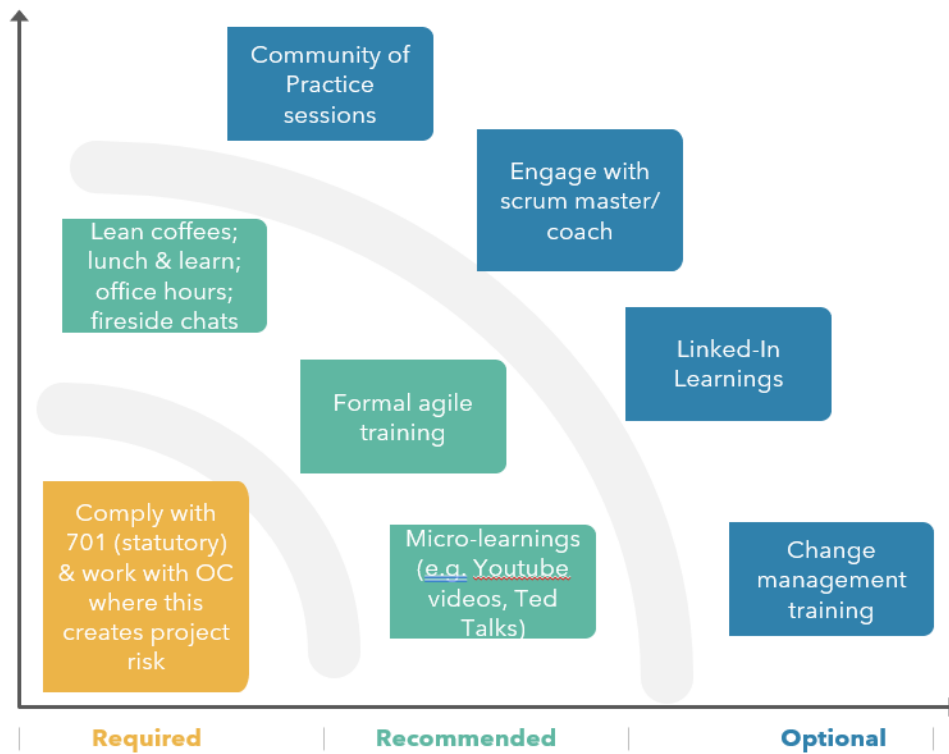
Community of Practice sessions

Engage with scrum master/ coach

Lean coffees; lunch & learn; office hours; fireside chats

Linked-In Learnings

Formal agile training

Comply with 701 (statutory) & work with OC where this creates project risk

Micro-learnings (e.g. Youtube videos, Ted Talks)

Change management training

Required

Recommended

Optional